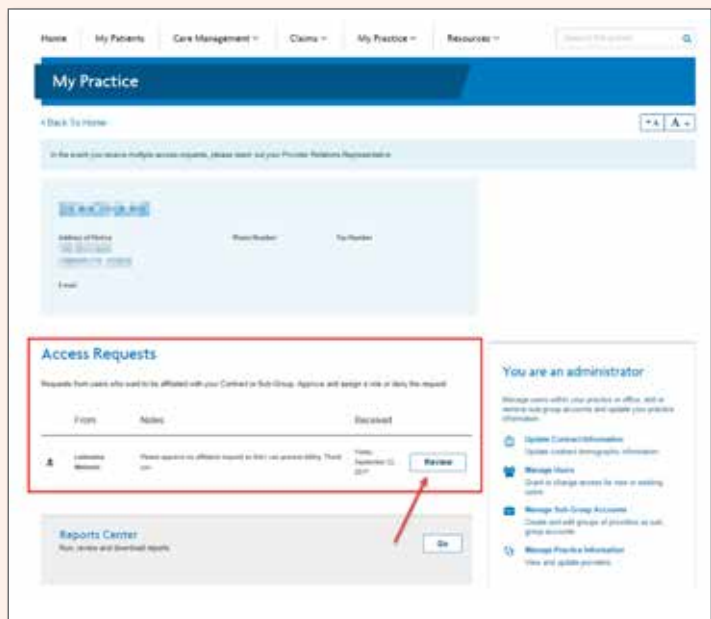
Home | My Patients | Care Management | Claims | My Practice | Resources

Search this portal

My Practice

< Back To Home

A A

In the event you receive multiple access requests, please reach out your Provider Relations Representative.

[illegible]

Address of Notice | Phone Number | Tax Number

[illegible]

E-mail

Access Requests

Requests from users who want to be affiliated with your Contract or Sub Group. Approve and assign a role or deny the request.

| From | Notes | Received | |
|---|---|---|---|
| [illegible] | Please approve my affiliation request so that I can process billing. Thank you. | Friday, September 15, 2017 | Review |

Reports Center

Run, review and download reports

Go

You are an administrator

Manage users within your practice or office, add or remove sub group accounts and update your practice information.

Update Contract Information
Update contract demographic information

Manage Users
Grant or change access for new or existing users

Manage Sub Group Accounts
Create and edit groups of providers as sub group accounts

Manage Practice Information
View and update providers